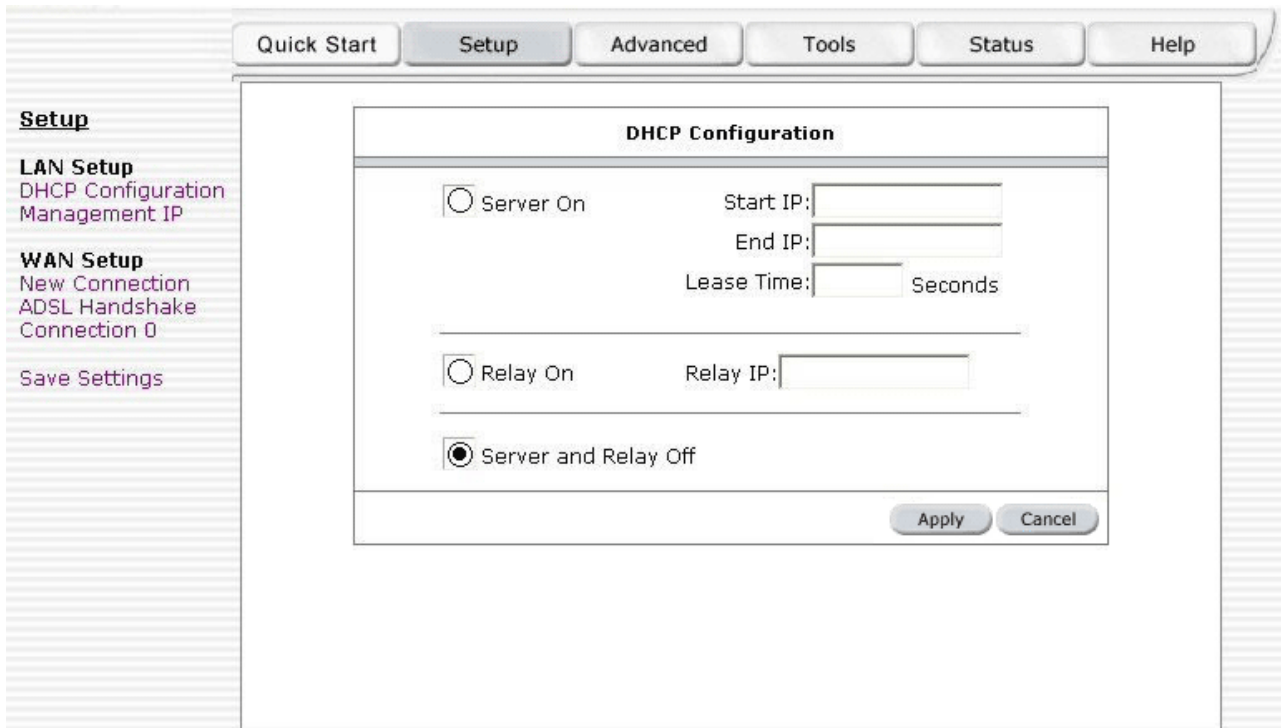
Quick Start Setup Advanced Tools Status Help

Setup

LAN Setup
DHCP Configuration
Management IP

WAN Setup
New Connection
ADSL Handshake
Connection 0

Save Settings

DHCP Configuration

Server On
Start IP:
End IP:
Lease Time: Seconds

Relay On
Relay IP:

Server and Relay Off

Apply Cancel